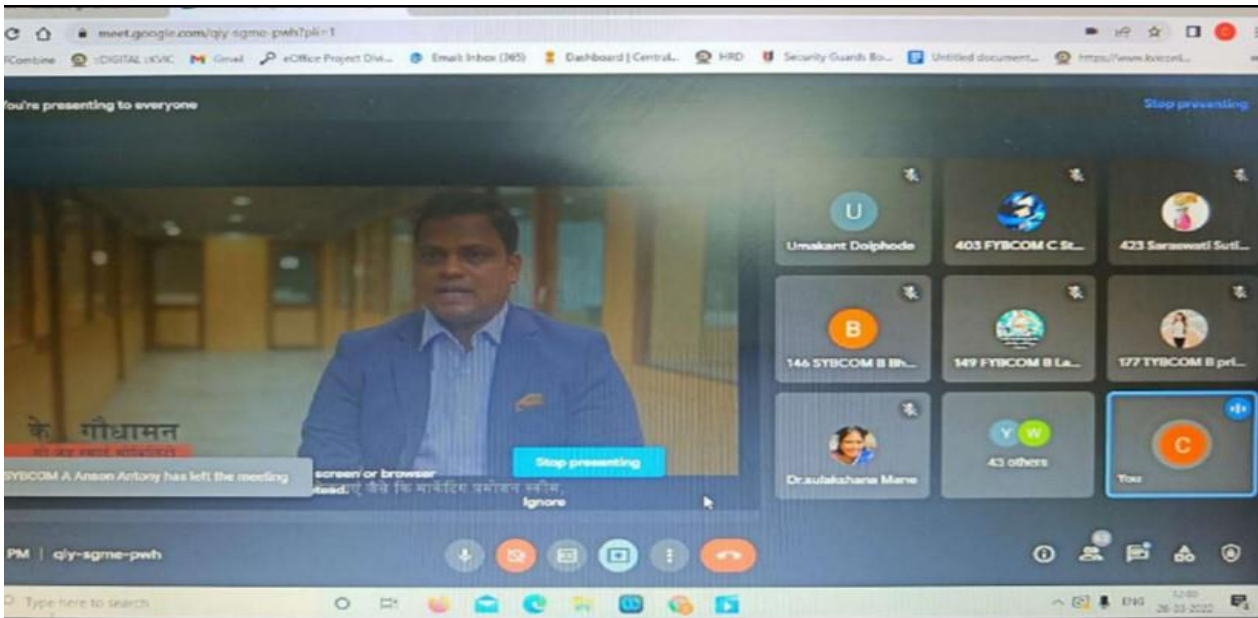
meet.google.com/qjy-sgme-pwh?pli=1

FCombine DIGITAL KVIC Gmail eOffice Project Divi... Email Inbox (365) Dashboard | Central... HRD Security Guards Bo... Untitled document... https://www.kviconl...

You're presenting to everyone

Stop presenting

U
Umakant Dolphode

403 FYBCOM C St...

423 Saraswati Suti...

B
146 SYBCOM B Bh...

149 FYBCOM B La...

177 TYBCOM B pri...

Dr.sulakshana Mane

Y W
43 others

C
You

के. गौधामन
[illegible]

SYBCOM A Anson Antony has left the meeting

screen or browser
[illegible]ead. एं जैसे कि मार्केटिंग प्रमोशन स्कीम,

Stop presenting

Ignore

PM | qjy-sgme-pwh

Type here to search

ENG 12:00 26-03-2022